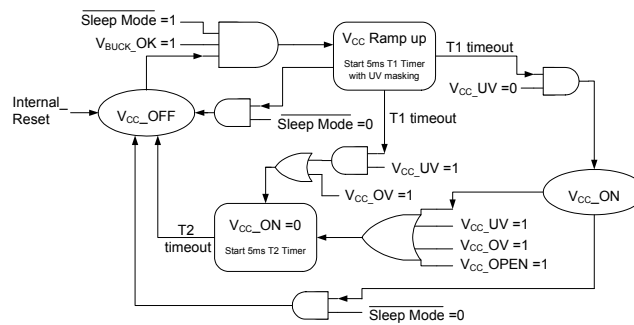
$\overline{\text{Sleep Mode}}$ =1

V$_{BUCK}$_OK =1

V$_{CC}$ Ramp up

Start 5ms T1 Timer with UV masking

T1 timeout

V$_{CC}$_UV =0

Internal_ Reset

V$_{CC}$_OFF

$\overline{\text{Sleep Mode}}$ =0

T1 timeout

V$_{CC}$_UV =1

V$_{CC}$_OV =1

V$_{CC}$_ON

V$_{CC}$_ON =0

Start 5ms T2 Timer

T2 timeout

V$_{CC}$_UV =1

V$_{CC}$_OV =1

V$_{CC}$_OPEN =1

$\overline{\text{Sleep Mode}}$ =0